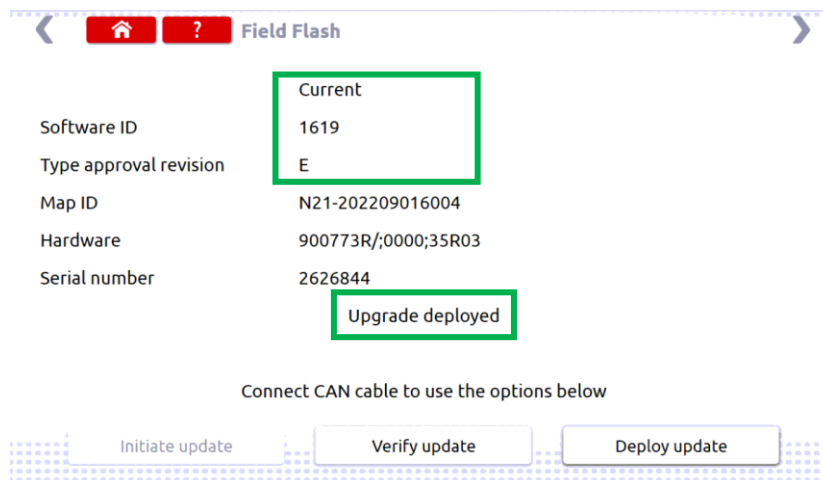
? Field Flash

| | Current |
|---|---|
| Software ID | 1619 |
| Type approval revision | E |
| Map ID | N21-202209016004 |
| Hardware | 900773R/;0000;35R03 |
| Serial number | 2626844 |

Upgrade deployed

Connect CAN cable to use the options below

Initiate update
Verify update
Deploy update